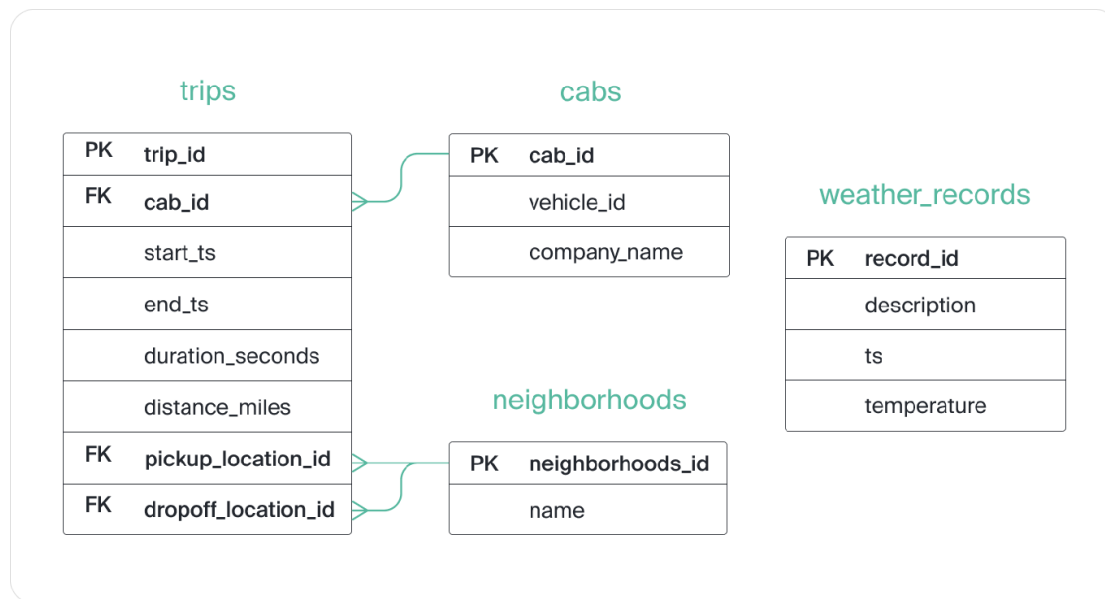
trips

| PK | trip_id |
|---|---|
| FK | cab_id |
| | start_ts |
| | end_ts |
| | duration_seconds |
| | distance_miles |
| FK | pickup_location_id |
| FK | dropoff_location_id |

cabs

| PK | cab_id |
|---|---|
| | vehicle_id |
| | company_name |

weather_records

| PK | record_id |
|---|---|
| | description |
| | ts |
| | temperature |

neighborhoods

| PK | neighborhoods_id |
|---|---|
| | name |